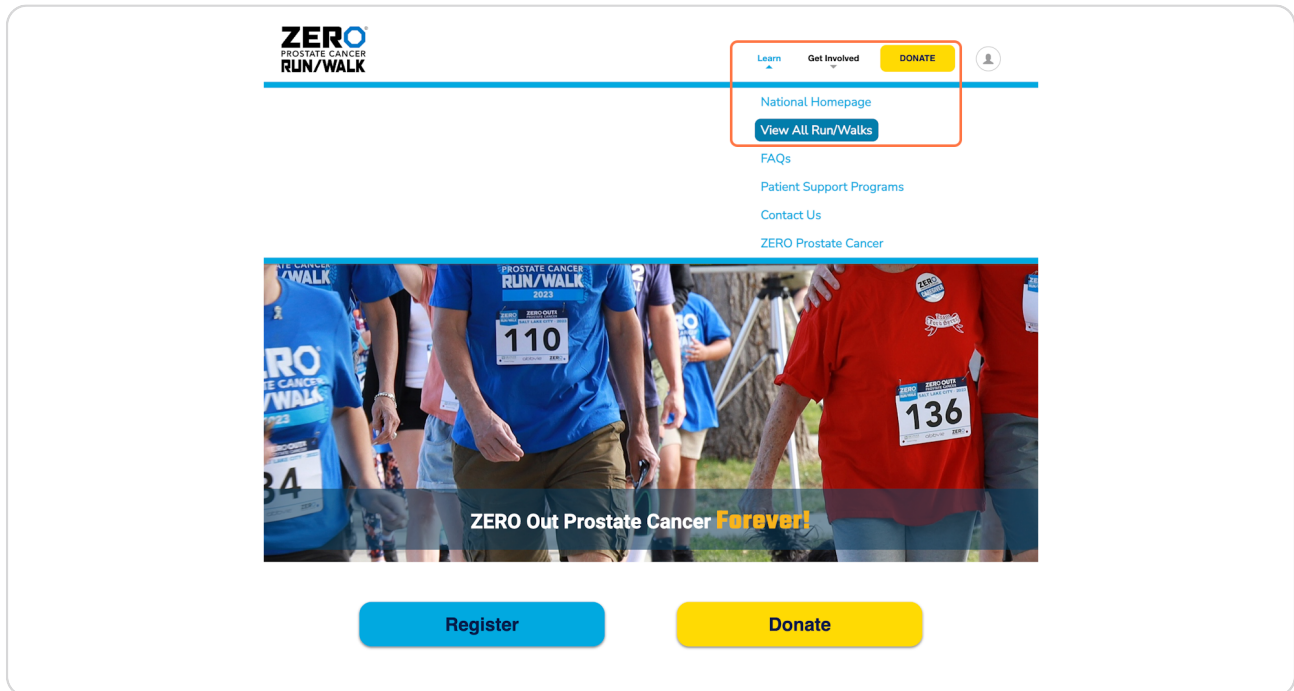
ZERO PROSTATE CANCER RUN/WALK

Learn
Get Involved
DONATE

National Homepage
View All Run/Walks
FAQs
Patient Support Programs
Contact Us
ZERO Prostate Cancer

PROSTATE CANCER RUN/WALK 2023
110
136

ZERO Out Prostate Cancer Forever!

Register
Donate